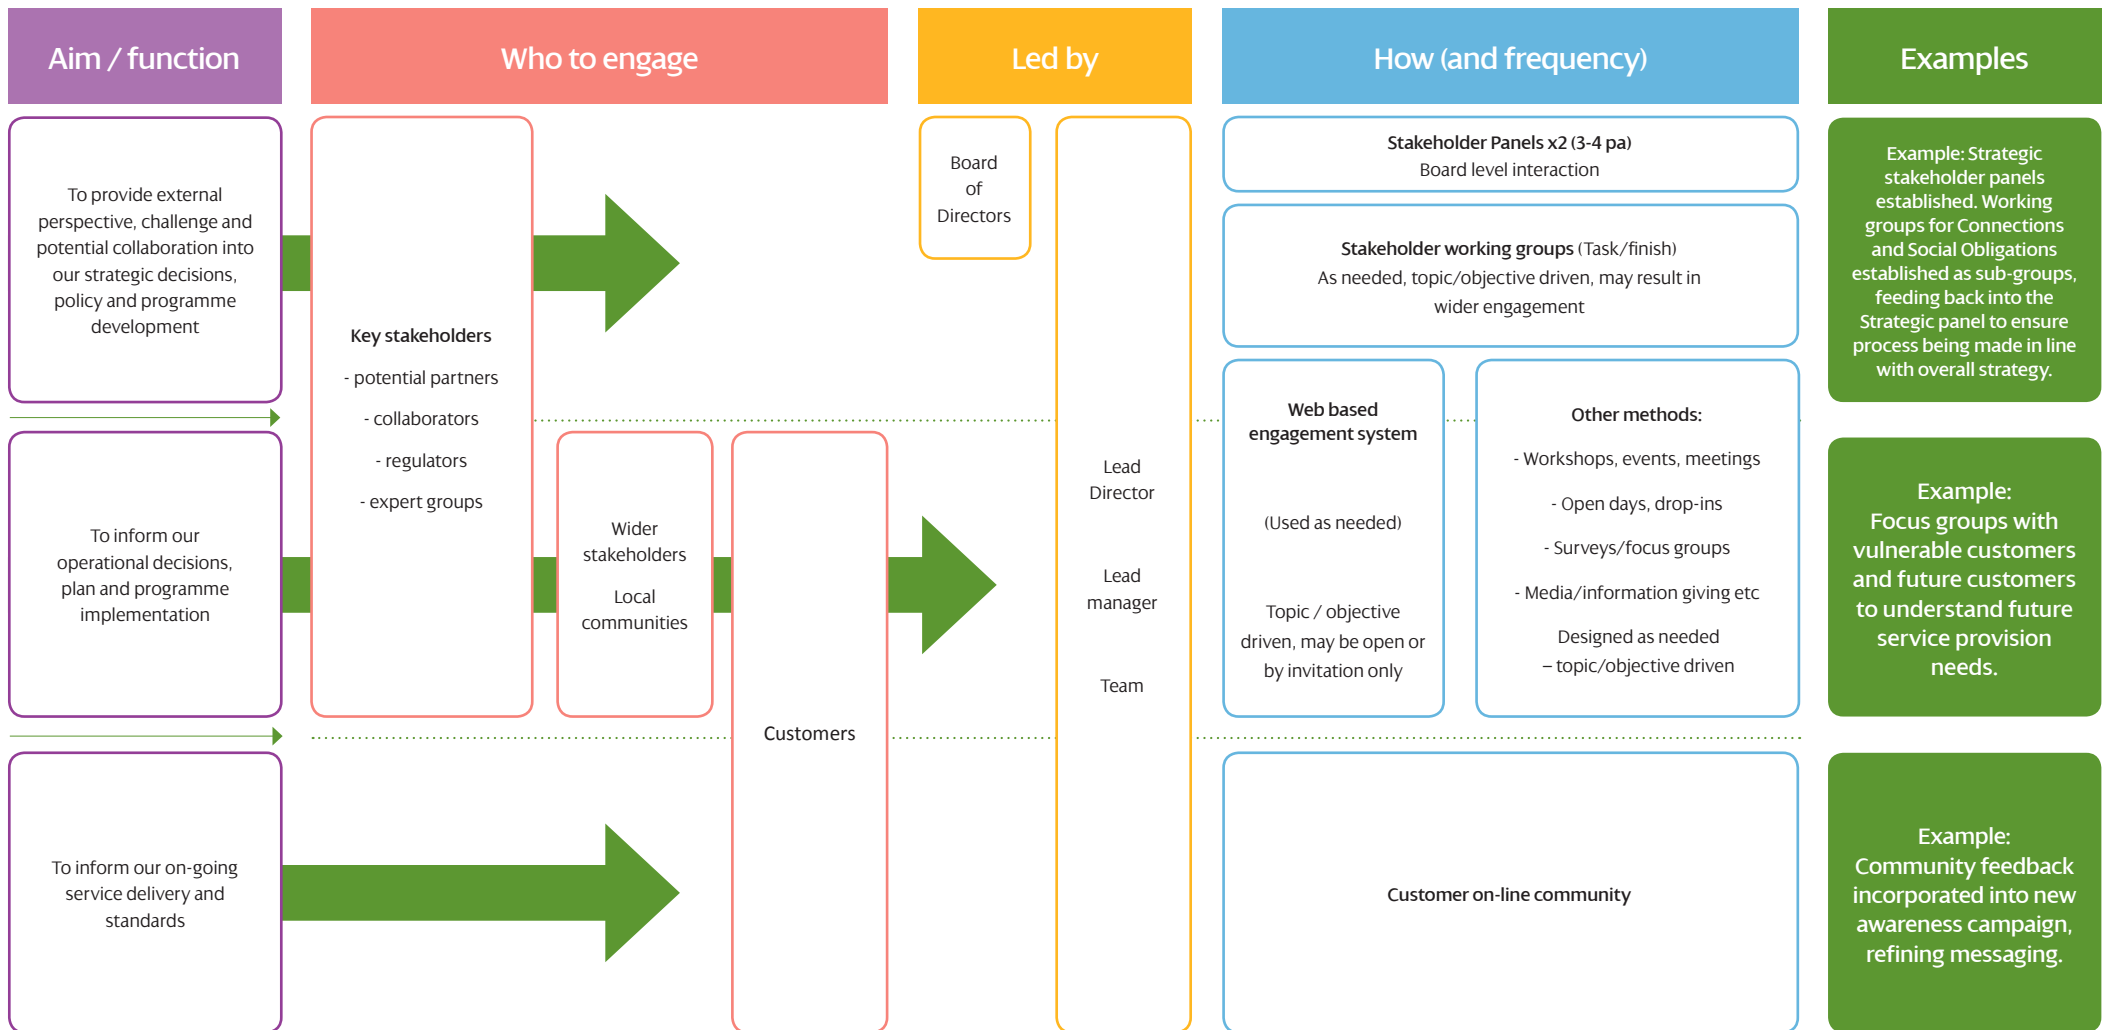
Aim / function

Who to engage

Led by

How (and frequency)

Examples

To provide external perspective, challenge and potential collaboration into our strategic decisions, policy and programme development

Key stakeholders

- potential partners

- collaborators

- regulators

- expert groups

Board of Directors

Stakeholder Panels x2 (3-4 pa)
Board level interaction

Stakeholder working groups (Task/finish)
As needed, topic/objective driven, may result in wider engagement

Example: Strategic stakeholder panels established. Working groups for Connections and Social Obligations established as sub-groups, feeding back into the Strategic panel to ensure process being made in line with overall strategy.

To inform our operational decisions, plan and programme implementation

Wider stakeholders

Local communities

Lead Director

Lead manager

Team

Web based engagement system

(Used as needed)

Topic / objective driven, may be open or by invitation only

Other methods:

- Workshops, events, meetings

- Open days, drop-ins

- Surveys/focus groups

- Media/information giving etc

Designed as needed
– topic/objective driven

Example:
Focus groups with vulnerable customers and future customers to understand future service provision needs.

Customers

To inform our on-going service delivery and standards

Customer on-line community

Example:
Community feedback incorporated into new awareness campaign, refining messaging.